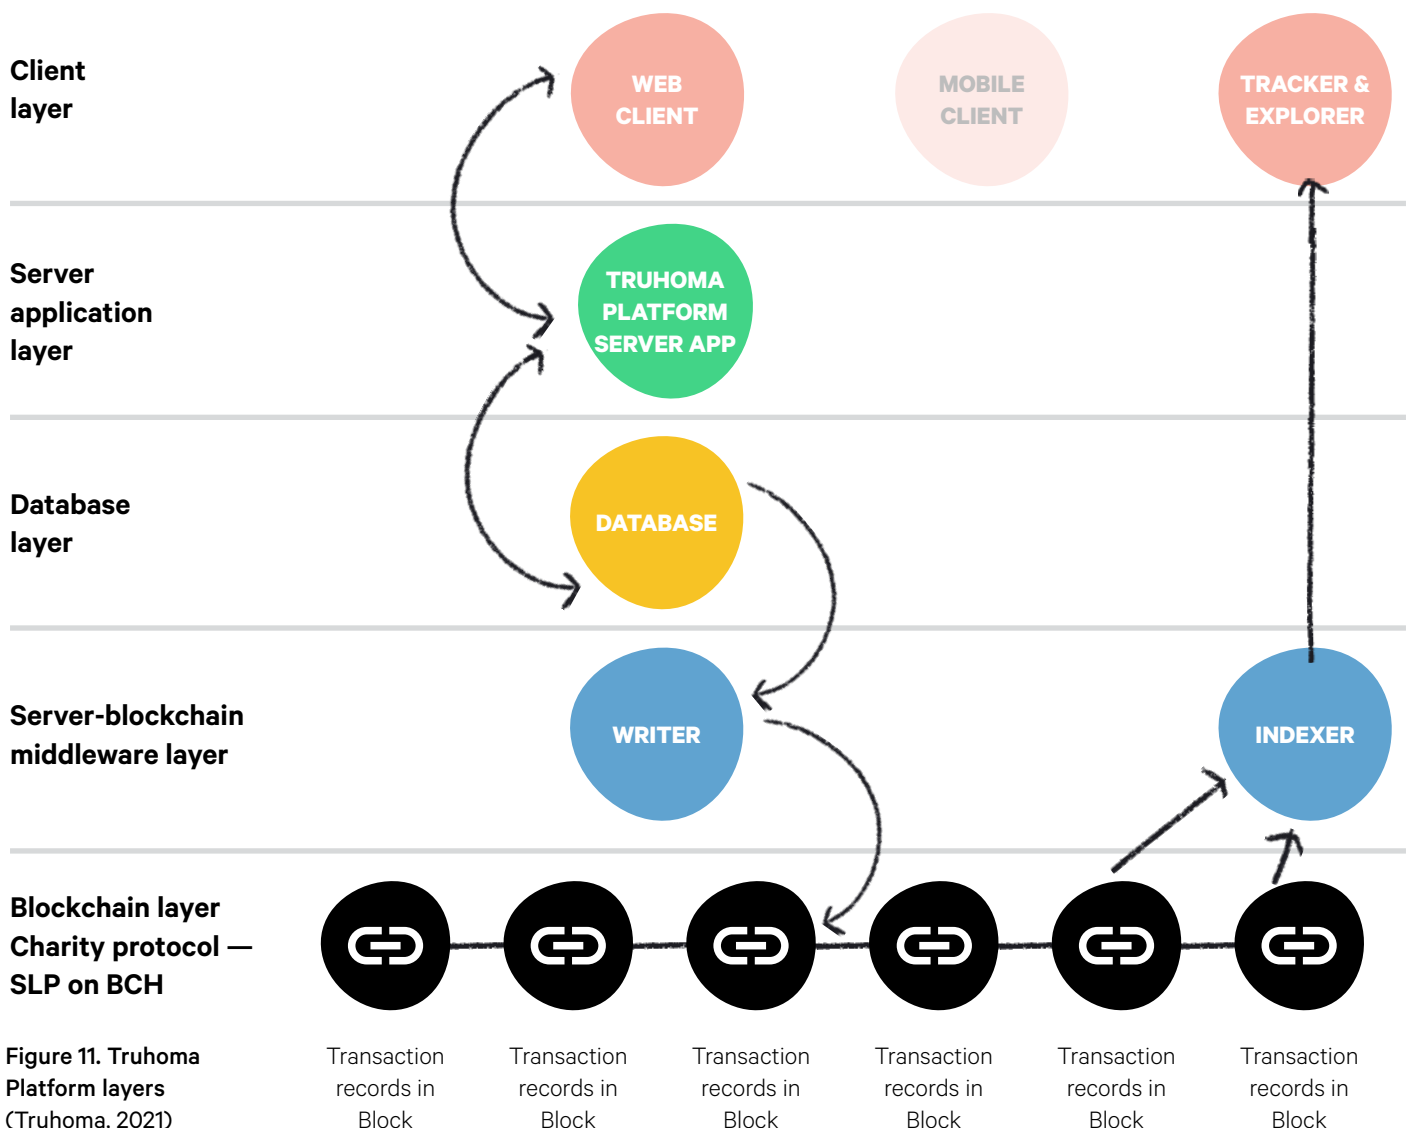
Client layer

WEB CLIENT

MOBILE CLIENT

TRACKER & EXPLORER

Server application layer

TRUHOMA PLATFORM SERVER APP

Database layer

DATABASE

Server-blockchain middleware layer

WRITER

INDEXER

Blockchain layer
Charity protocol — SLP on BCH

Figure 11. Truhoma Platform layers (Truhoma, 2021)

Transaction records in Block

Transaction records in Block

Transaction records in Block

Transaction records in Block

Transaction records in Block

Transaction records in Block